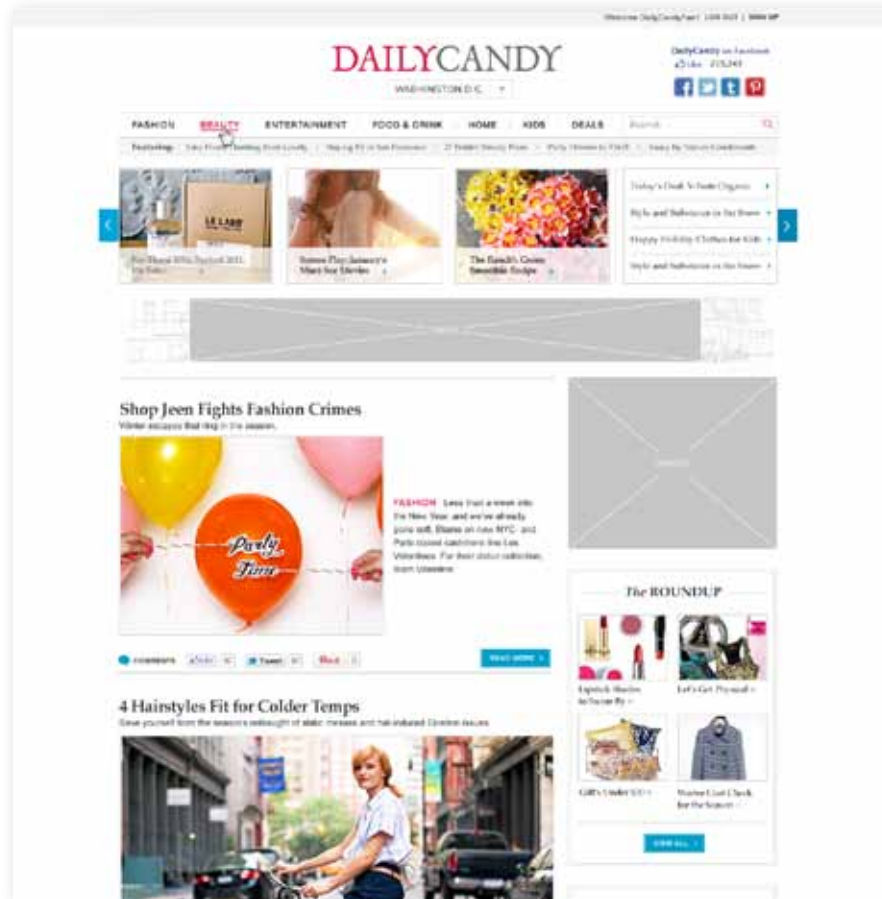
Welcome DailyCandyFan! | LOG OUT | SIGN UP

DAILYCANDY

WASHINGTON D.C.

DailyCandy on Facebook
Like 215,243

FASHION BEAUTY ENTERTAINMENT FOOD & DRINK HOME KIDS DEALS Search

Featuring: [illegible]

LE LABO

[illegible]

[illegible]

The Ranch's Green Smoothie Recipe

Today's Deal: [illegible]

Style and Substance in the Stores

Happy Holiday Clothes for Kids

Style and Substance in the Stores

Shop Jeen Fights Fashion Crimes
Winter escapes that ring in the season.

Party Time

FASHION Less than a week into the New Year, and we've already gone soft. Blame on new NYC- and Paris-based cashmere line Les Volontaires. For their debut collection, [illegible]

COMMENTS Like Tweet Pin it READ MORE

4 Hairstyles Fit for Colder Temps
Save yourself from the season's onslaught of static messes and hat-induced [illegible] issues.

The ROUNDUP

Lipstick Shades to Swoon By

Let's Get Physical

Gifts Under $50

Winter Coat Check for the Season

VIEW ALL